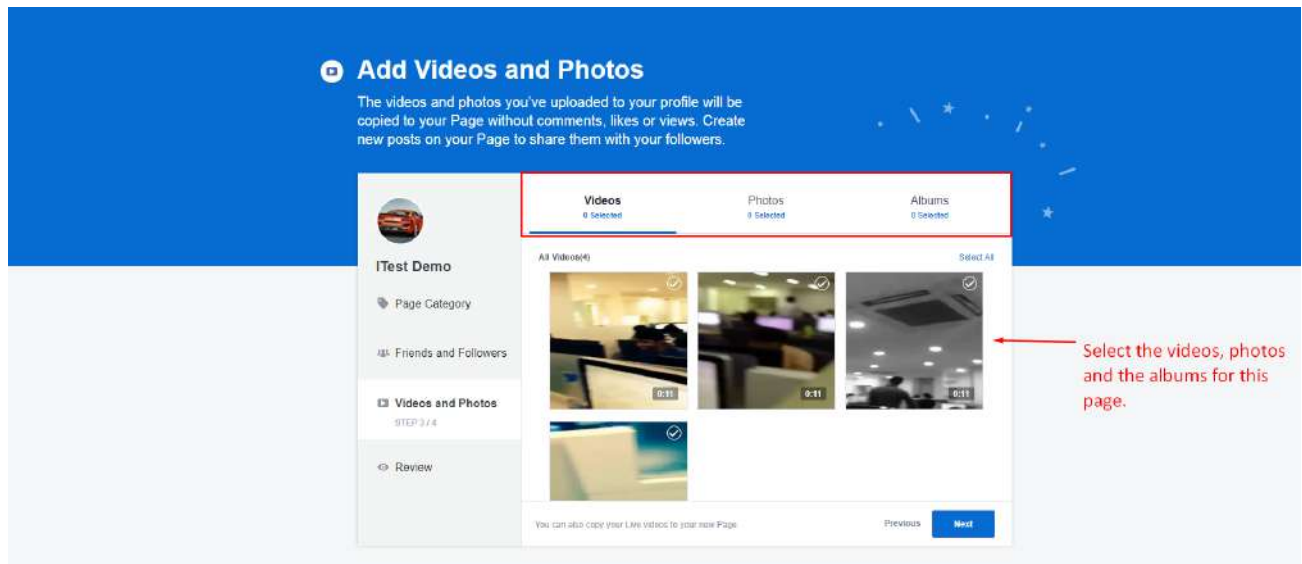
Add Videos and Photos

The videos and photos you've uploaded to your profile will be copied to your Page without comments, likes or views. Create new posts on your Page to share them with your followers.

ITest Demo

Page Category

Friends and Followers

Videos and Photos
STEP 3 / 4

Review

Videos
0 Selected

Photos
0 Selected

Albums
0 Selected

All Videos(4)

Select All

0:11

0:11

0:11

You can also copy your Live videos to your new Page

Previous

Next

Select the videos, photos and the albums for this page.